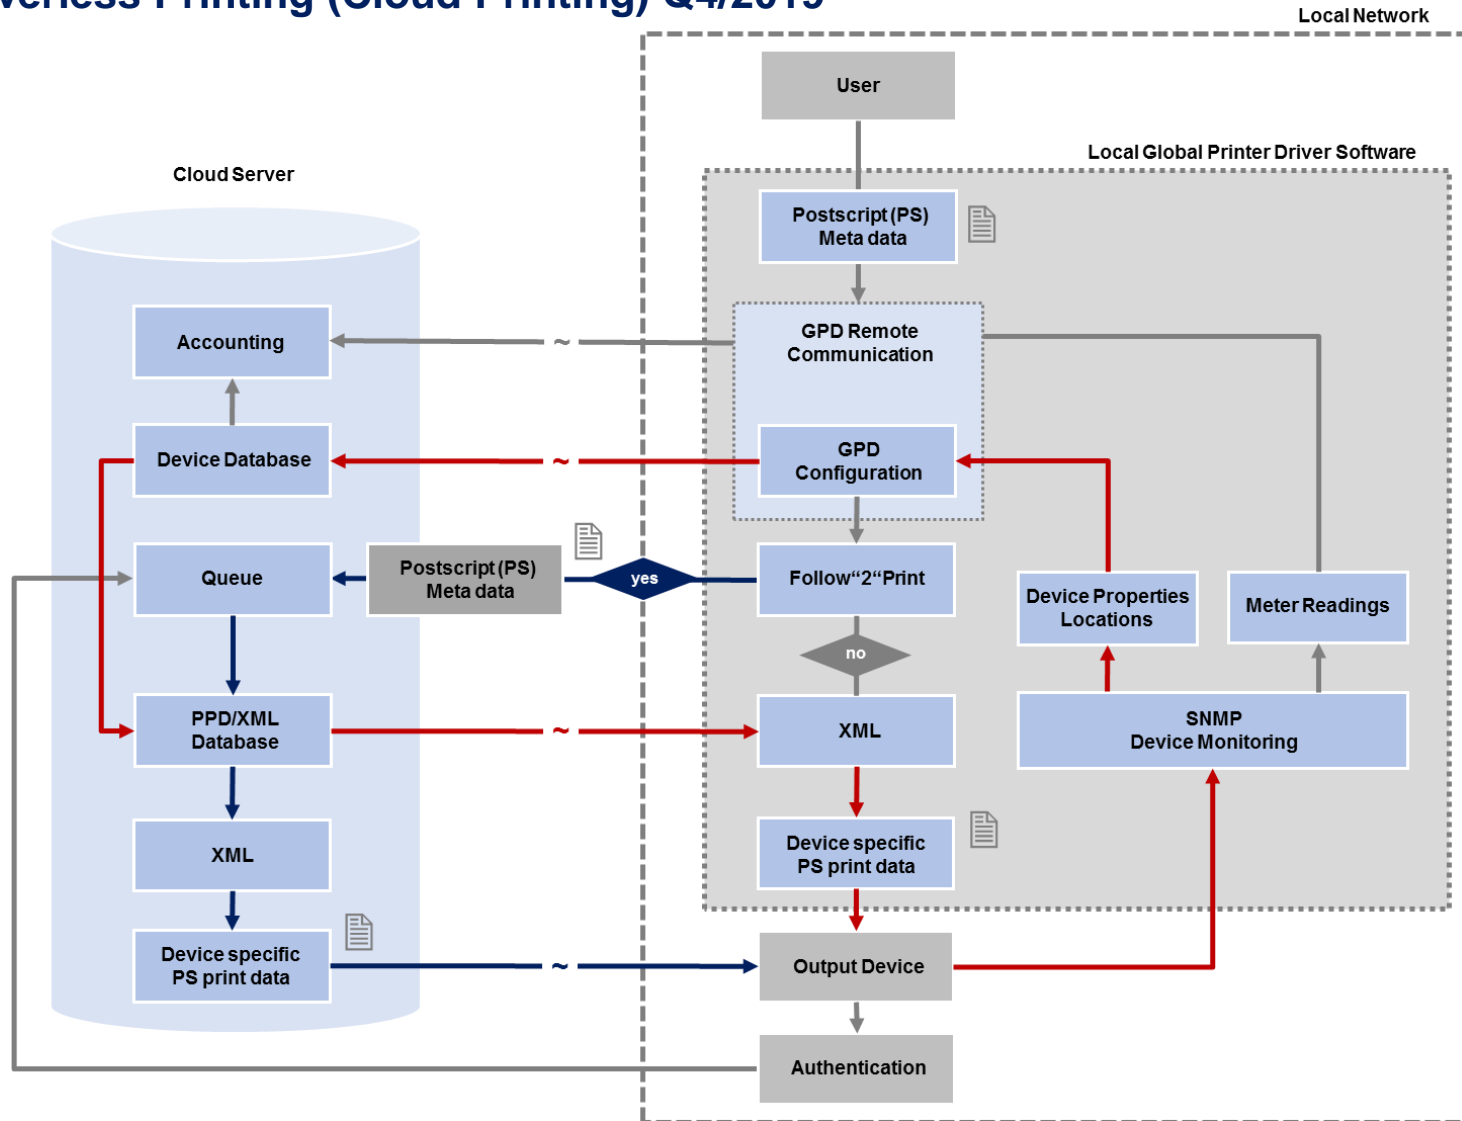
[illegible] Printing (Cloud Printing) Q4/2019

Local Network

User

Local Global Printer Driver Software

Cloud Server

Postscript (PS) Meta data

Accounting

~

GPD Remote Communication

Device Database

~

GPD Configuration

Queue

Postscript (PS) Meta data

yes

Follow“2“Print

Device Properties Locations

Meter Readings

no

PPD/XML Database

~

XML

SNMP Device Monitoring

XML

Device specific PS print data

Device specific PS print data

~

Output Device

Authentication